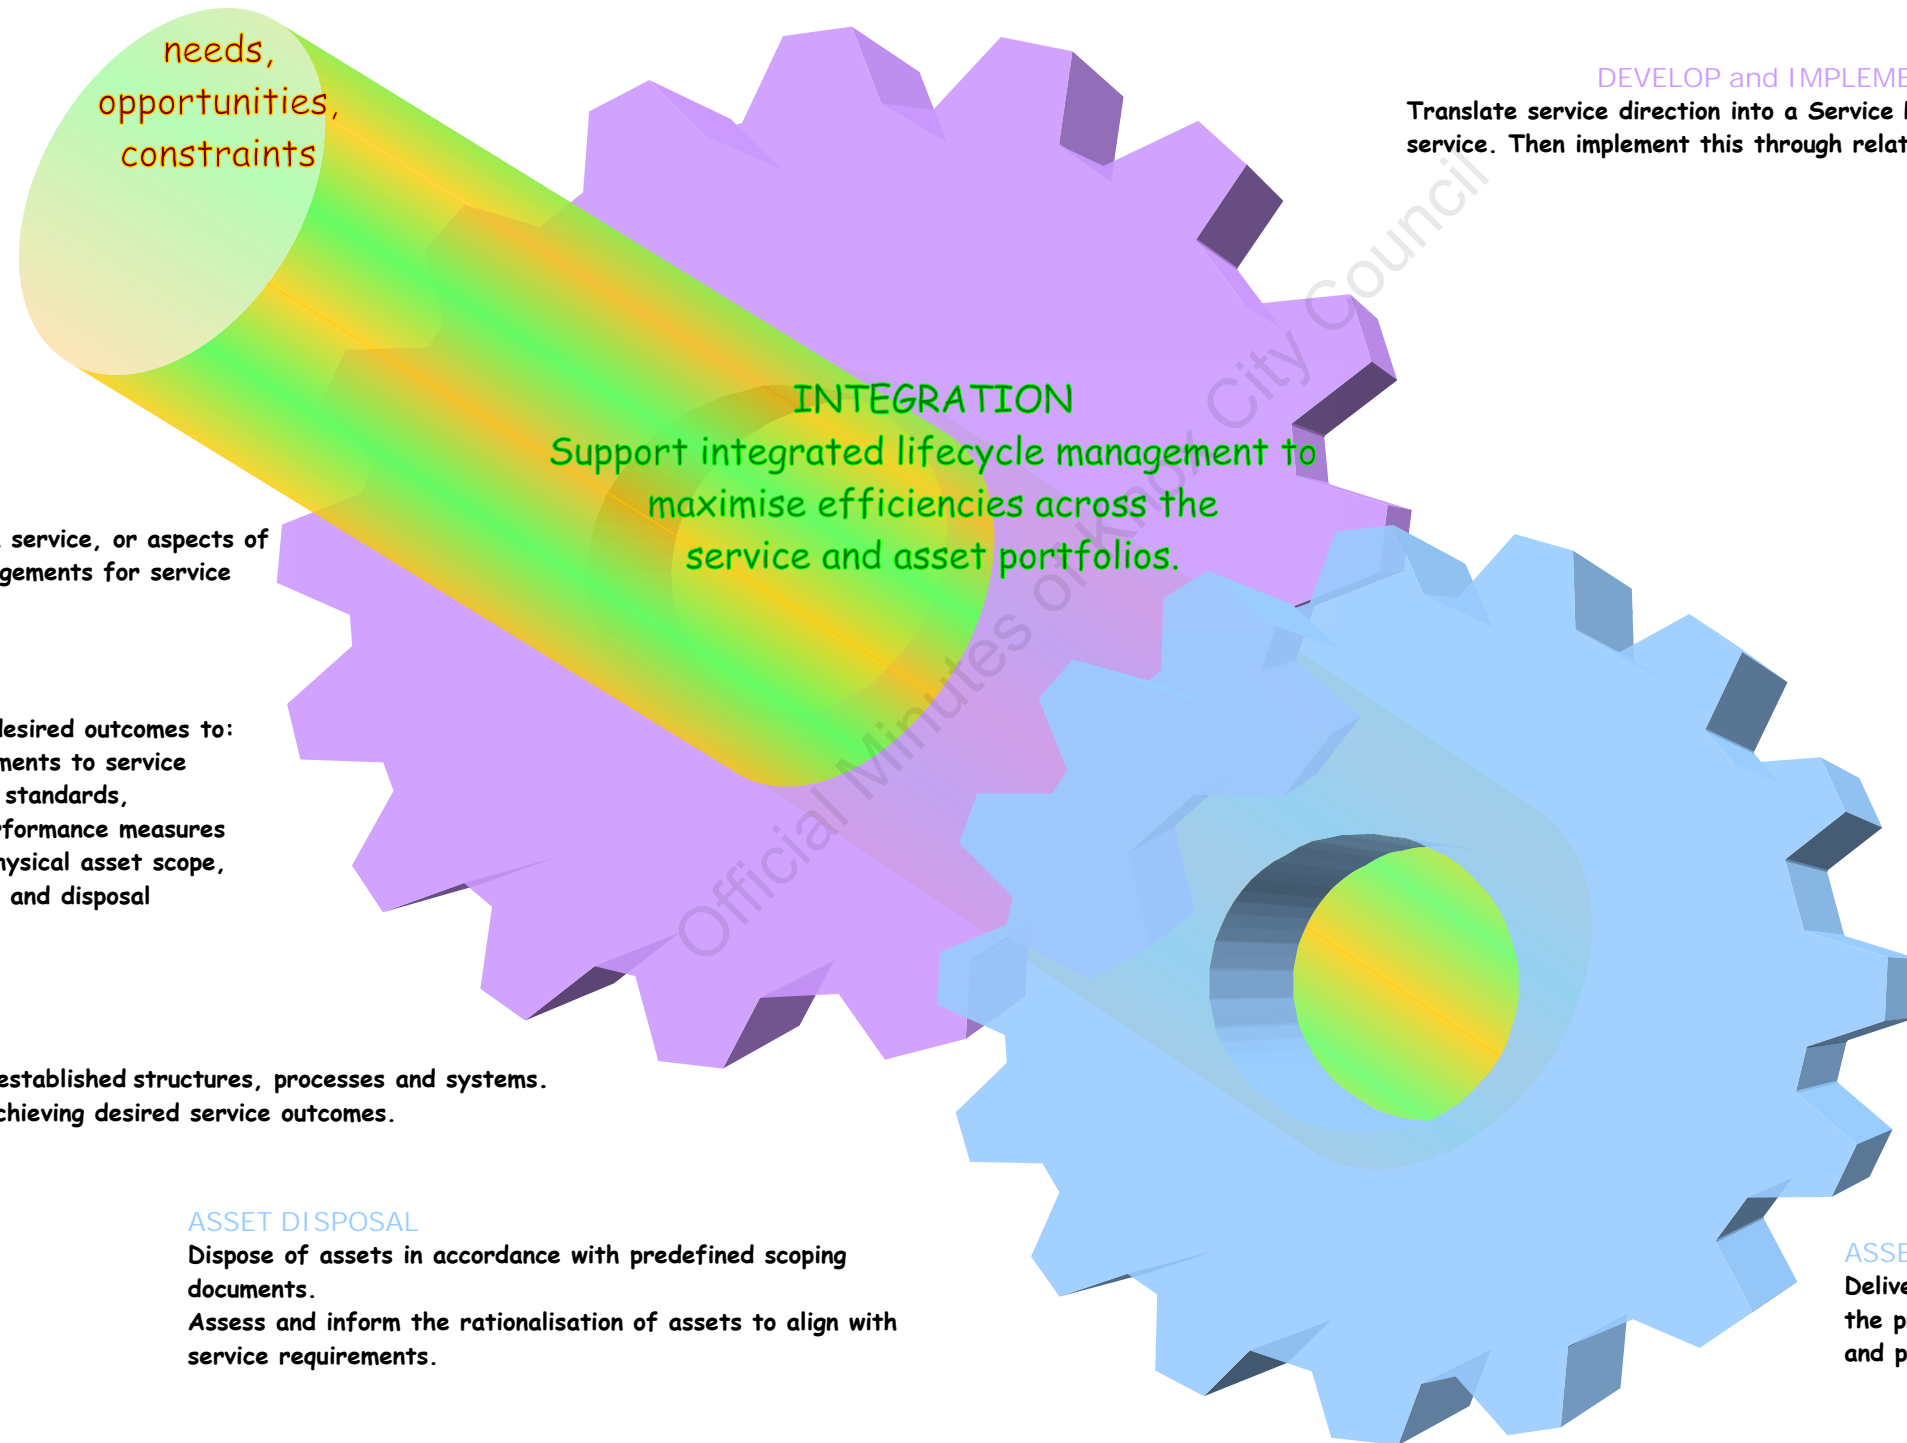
needs, opportunities, constraints

DEVELOP and IMPLEME

Translate service direction into a Service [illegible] service. Then implement this through relat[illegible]

INTEGRATION
Support integrated lifecycle management to maximise efficiencies across the service and asset portfolios.

Official Minutes of Knox City Council

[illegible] service, or aspects of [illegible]gements for service

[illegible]esired outcomes to:
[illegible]ments to service
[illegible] standards,
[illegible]formance measures
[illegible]ysical asset scope,
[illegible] and disposal

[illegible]established structures, processes and systems.
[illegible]chieving desired service outcomes.

ASSET DISPOSAL
Dispose of assets in accordance with predefined scoping documents.
Assess and inform the rationalisation of assets to align with service requirements.

ASSE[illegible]
Delive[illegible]
the p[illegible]
and p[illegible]